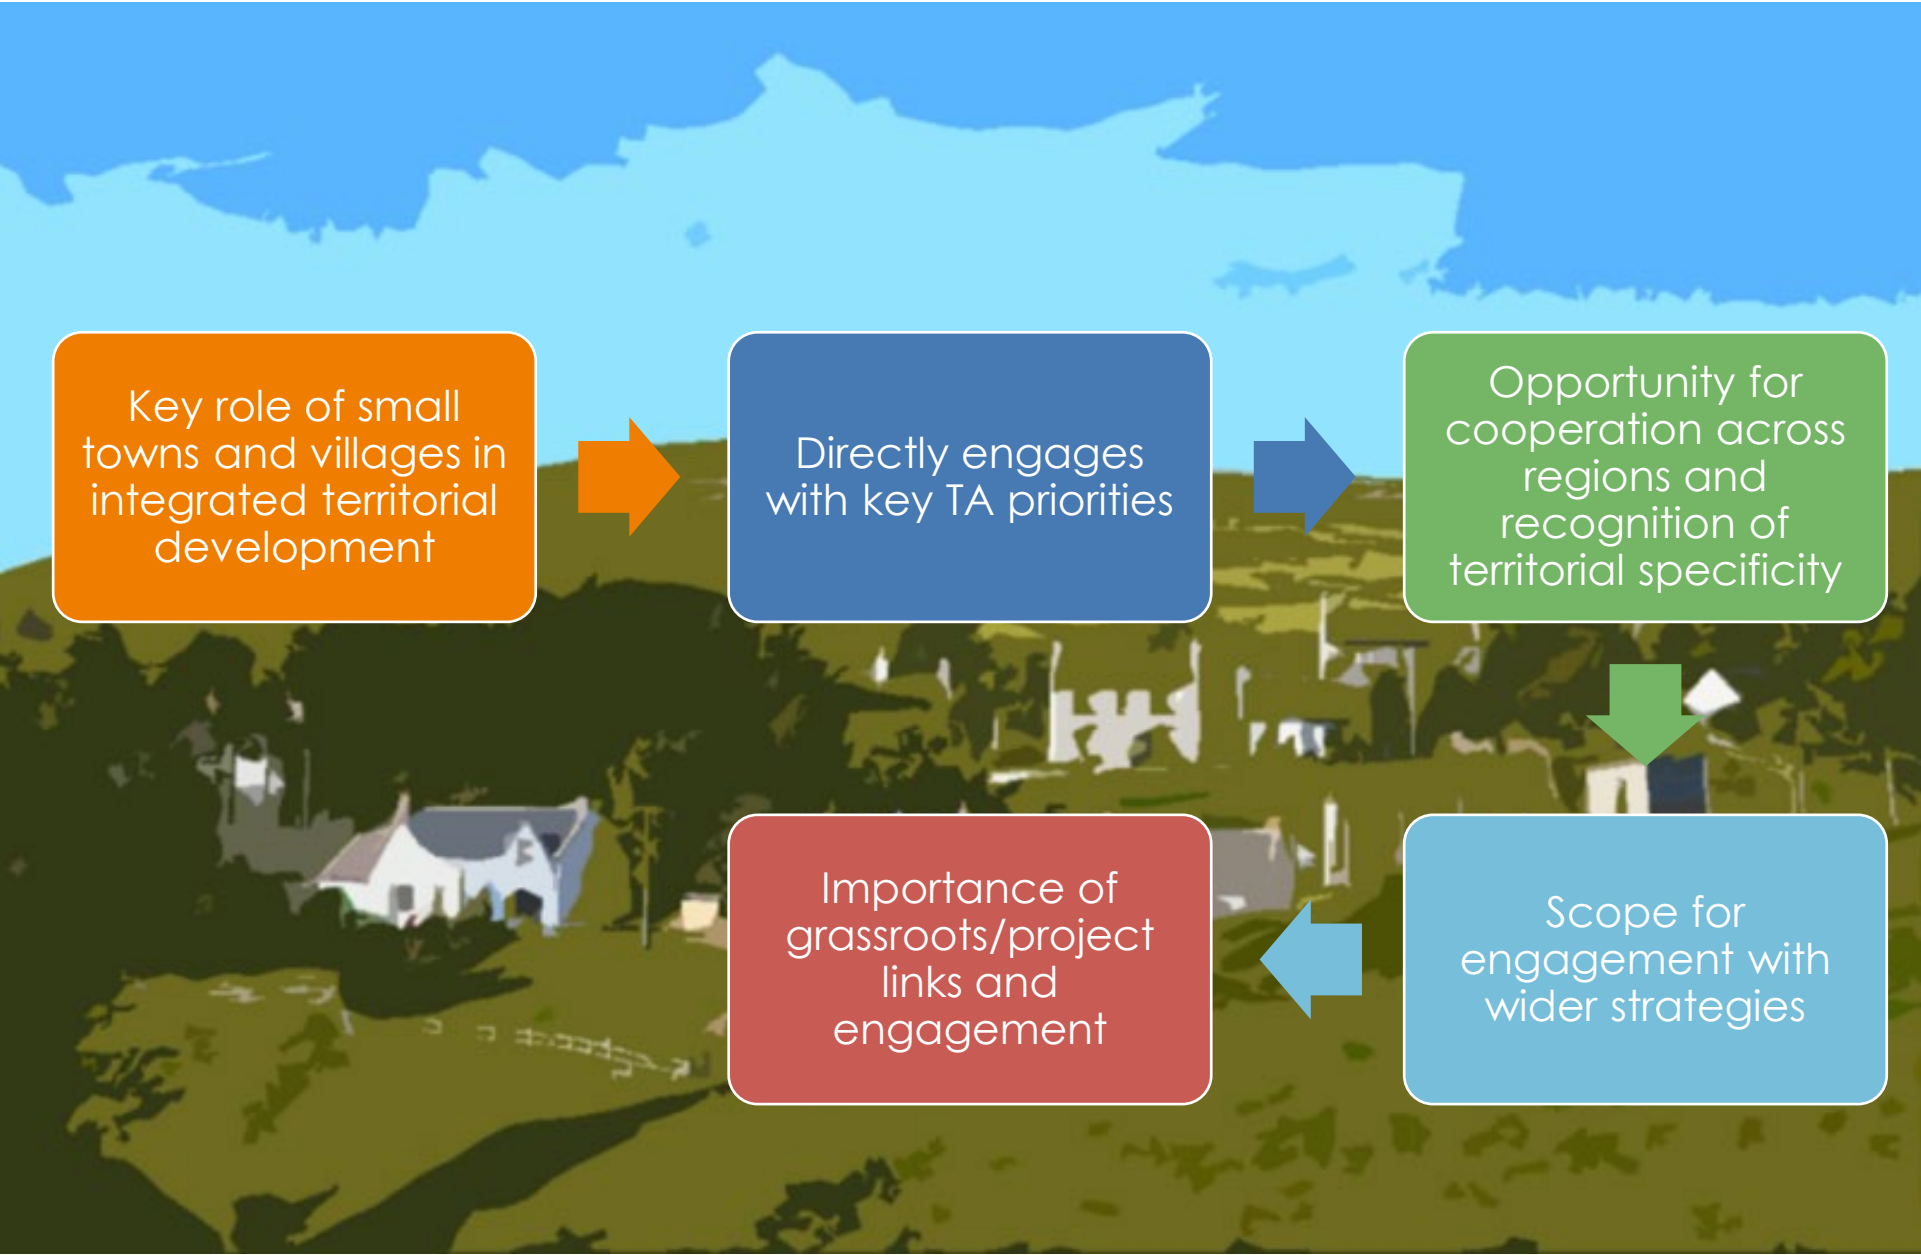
Key role of small towns and villages in integrated territorial development

Directly engages with key TA priorities

Opportunity for cooperation across regions and recognition of territorial specificity

Scope for engagement with wider strategies

Importance of grassroots/project links and engagement